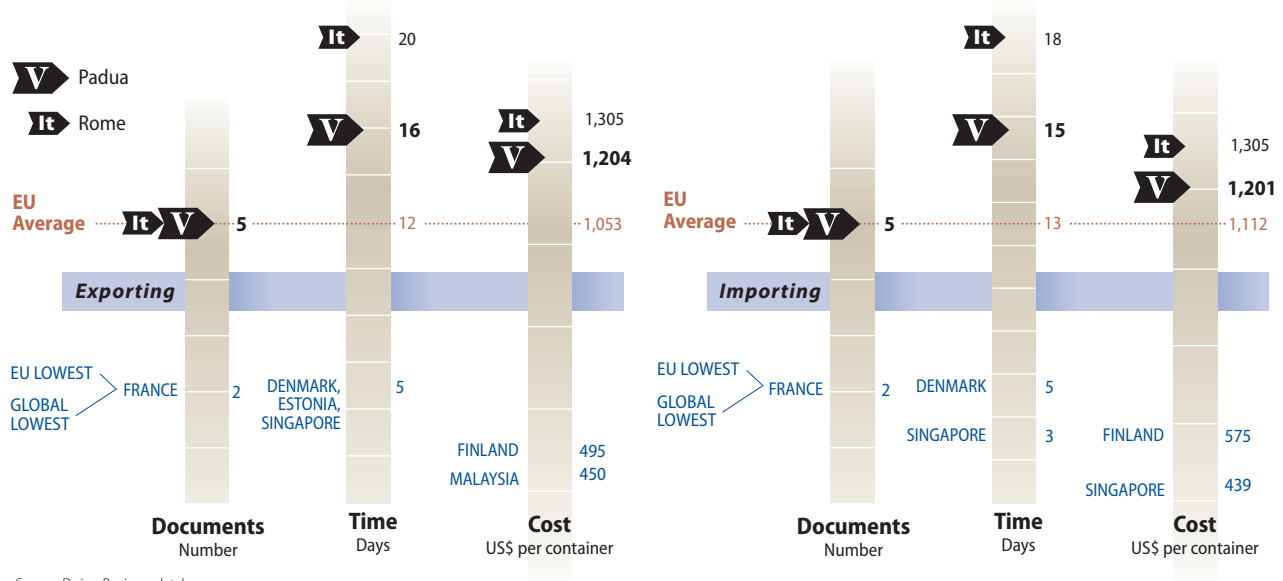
V Padua
It Rome

It 20
V 16
It 1,305
V 1,204

EU Average It V 5 12 1,053

Exporting

EU LOWEST
GLOBAL LOWEST
FRANCE 2

DENMARK, ESTONIA, SINGAPORE 5

FINLAND 495
MALAYSIA 450

Documents
Number

Time
Days

Cost
US$ per container

It 18
V 15
It 1,305
V 1,201

EU Average It V 5 13 1,112

Importing

EU LOWEST
GLOBAL LOWEST
FRANCE 2

DENMARK 5
SINGAPORE 3

FINLAND 575
SINGAPORE 439

Documents
Number

Time
Days

Cost
US$ per container

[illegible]